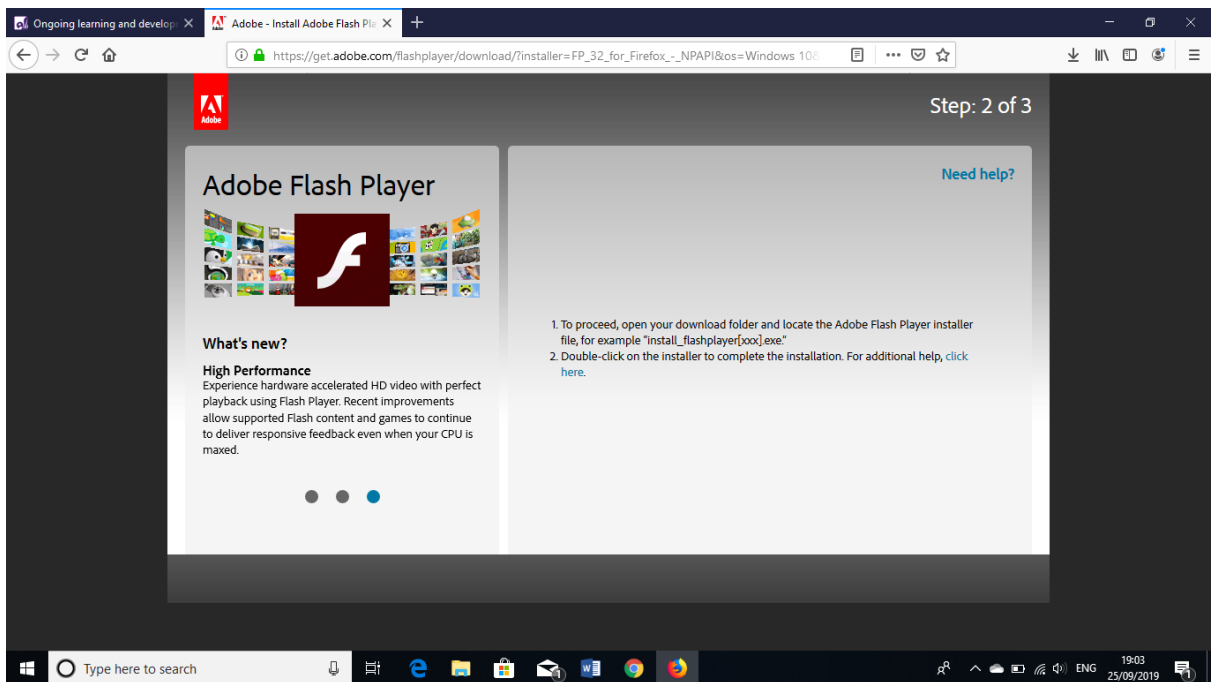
Ongoing learning and develop ×
Adobe - Install Adobe Flash Pla ×
+

https://get.adobe.com/flashplayer/download/?installer=FP_32_for_Firefox_-_NPAPI&os=Windows 10&

Adobe

Step: 2 of 3

Adobe Flash Player

What's new?

High Performance
Experience hardware accelerated HD video with perfect playback using Flash Player. Recent improvements allow supported Flash content and games to continue to deliver responsive feedback even when your CPU is maxed.

Need help?

1. To proceed, open your download folder and locate the Adobe Flash Player installer file, for example "install_flashplayer[xxx].exe."
2. Double-click on the installer to complete the installation. For additional help, click here.

Type here to search

ENG 19:03 25/09/2019